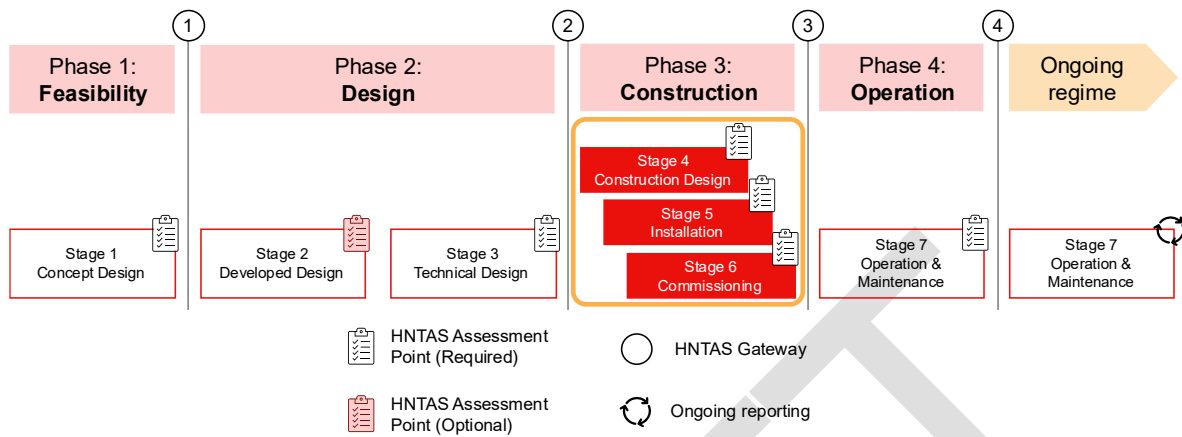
1

2

3

4

Phase 1:
**Feasibility**

Phase 2:
**Design**

Phase 3:
**Construction**

Phase 4:
**Operation**

Ongoing regime

Stage 4
Construction Design

Stage 5
Installation

Stage 6
Commissioning

Stage 1
Concept Design

Stage 2
Developed Design

Stage 3
Technical Design

Stage 7
Operation & Maintenance

Stage 7
Operation & Maintenance

HNTAS Assessment Point (Required)

HNTAS Gateway

HNTAS Assessment Point (Optional)

Ongoing reporting